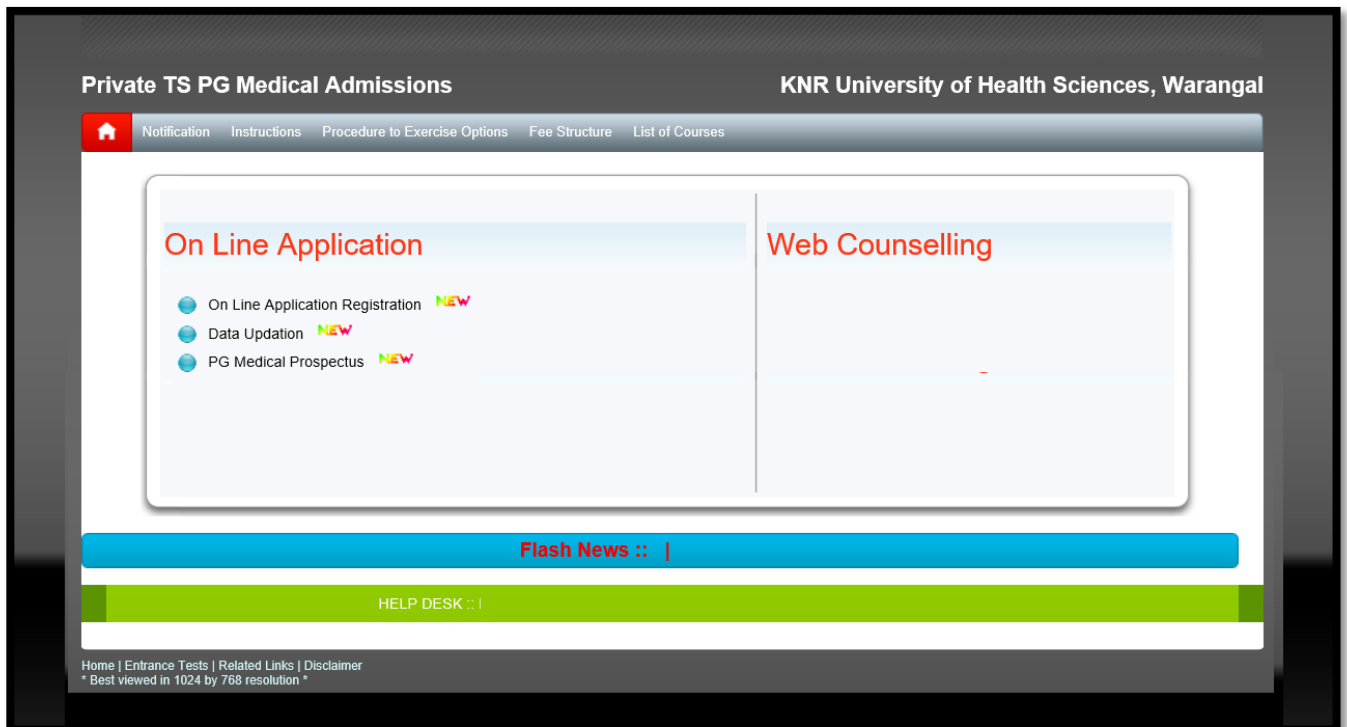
Private TS PG Medical Admissions

KNR University of Health Sciences, Warangal

Notification Instructions Procedure to Exercise Options Fee Structure List of Courses

On Line Application

On Line Application Registration NEW
Data Updation NEW
PG Medical Prospectus NEW

Web Counselling

Flash News :: |

HELP DESK :: |

Home | Entrance Tests | Related Links | Disclaimer
* Best viewed in 1024 by 768 resolution *